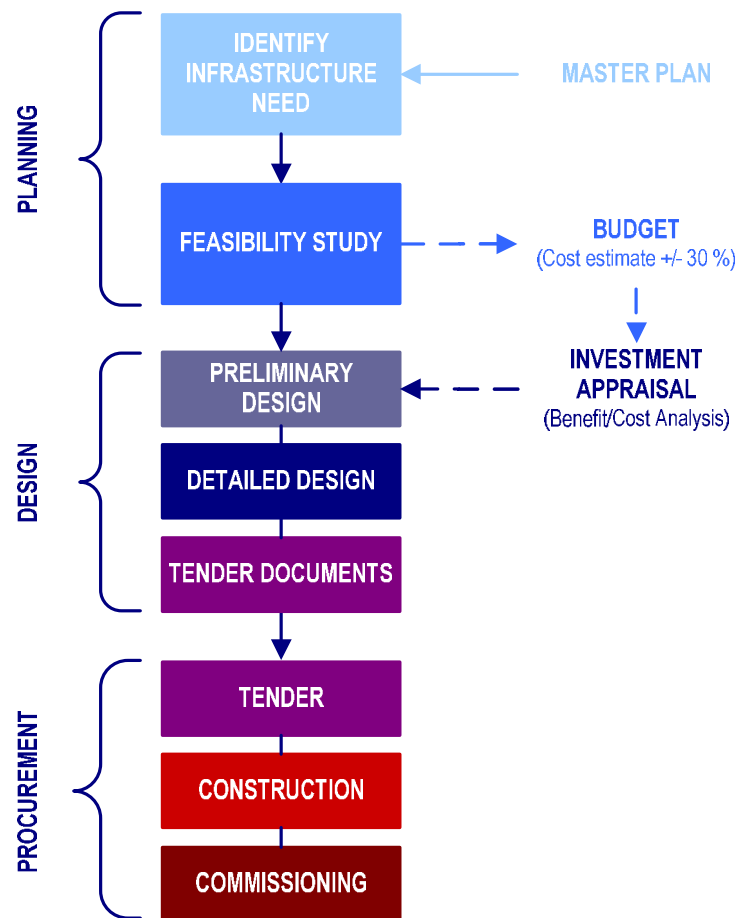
PLANNING

IDENTIFY INFRASTRUCTURE NEED

MASTER PLAN

FEASIBILITY STUDY

BUDGET
(Cost estimate +/- 30 %)

INVESTMENT APPRAISAL
(Benefit/Cost Analysis)

DESIGN

PRELIMINARY DESIGN

DETAILED DESIGN

TENDER DOCUMENTS

PROCUREMENT

TENDER

CONSTRUCTION

COMMISSIONING